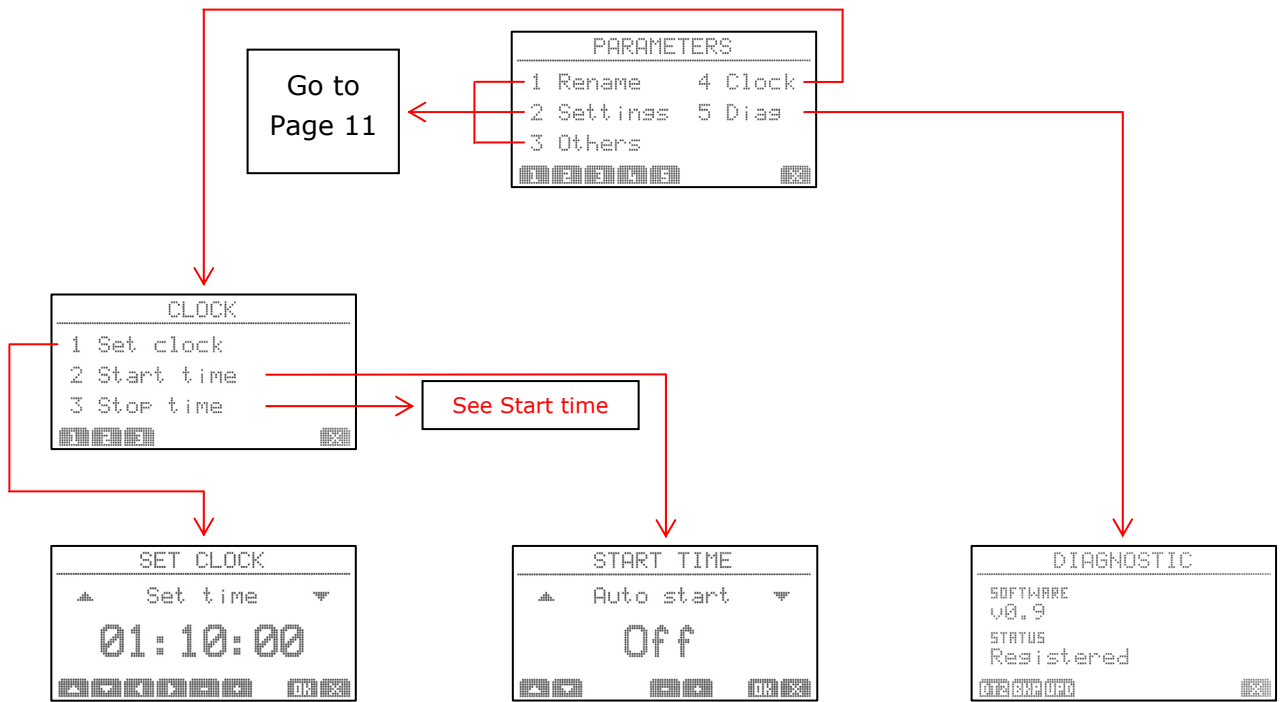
PARAMETERS
1 Rename 4 Clock
2 Settings 5 Diag
3 Others
1 2 3 4 5 X

Go to Page 11

CLOCK
1 Set clock
2 Start time
3 Stop time
1 2 3 X

See Start time

SET CLOCK
Set time
01:10:00
OK X

START TIME
Auto start
Off
- + OK X

DIAGNOSTIC
SOFTWARE
v0.9
STATUS
Registered
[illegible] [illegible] UPD X